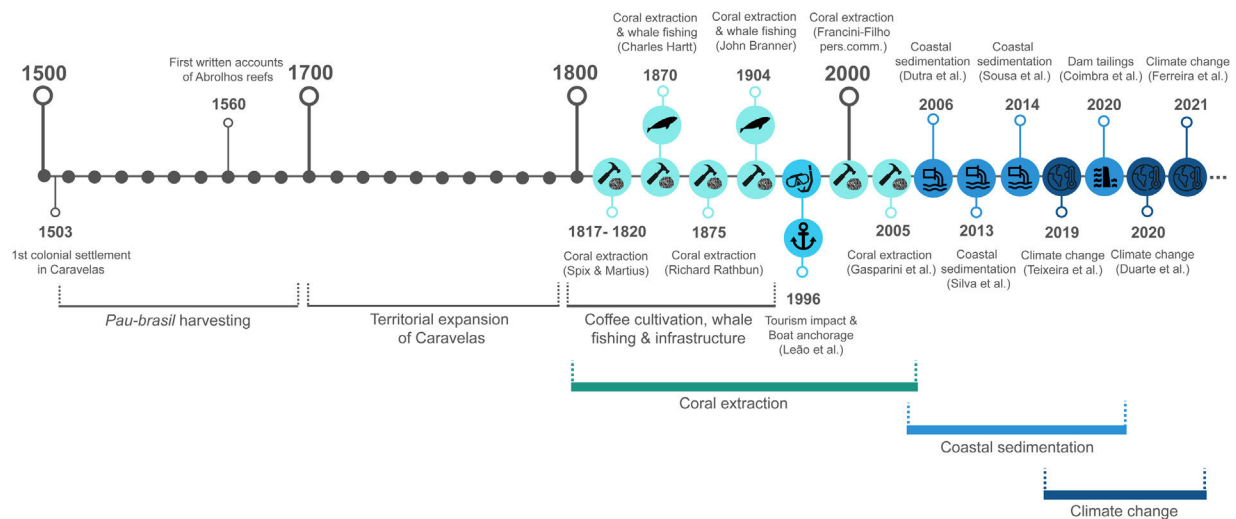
1500

First written accounts of Abrolhos reefs

1560

1700

1800

Coral extraction & whale fishing (Charles Hartt)

1870

Coral extraction & whale fishing (John Branner)

1904

Coral extraction (Francini-Filho pers.comm.)

2000

Coastal sedimentation (Dutra et al.)

2006

Coastal sedimentation (Sousa et al.)

2014

Dam tailings (Coimbra et al.)

2020

Climate change (Ferreira et al.)

2021

1503

1st colonial settlement in Caravelas

1817- 1820

Coral extraction (Spix & Martius)

1875

Coral extraction (Richard Rathbun)

1996

Tourism impact & Boat anchorage (Leão et al.)

2005

Coral extraction (Gasparini et al.)

2013

Coastal sedimentation (Silva et al.)

2019

Climate change (Teixeira et al.)

2020

Climate change (Duarte et al.)

*Pau-brasil* harvesting

Territorial expansion of Caravelas

Coffee cultivation, whale fishing & infrastructure

Coral extraction

Coastal sedimentation

Climate change